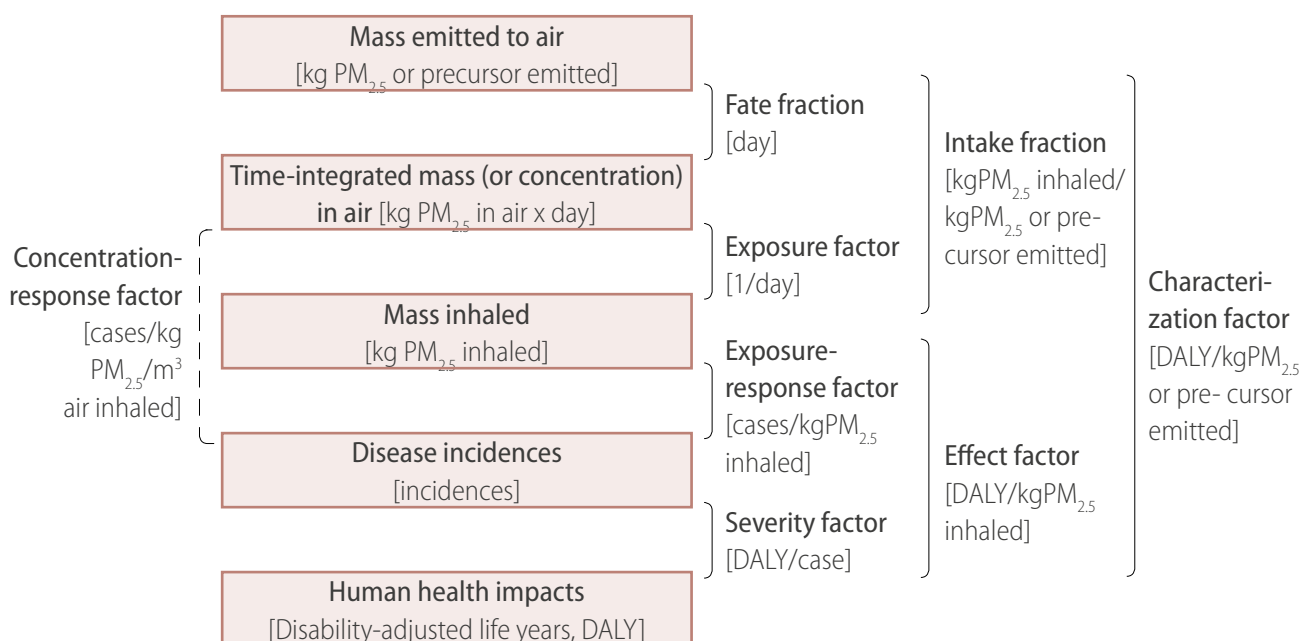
Mass emitted to air
[kg $PM_{2.5}$ or precursor emitted]

Fate fraction
[day]

Time-integrated mass (or concentration) in air [kg $PM_{2.5}$ in air x day]

Exposure factor
[1/day]

Mass inhaled
[kg $PM_{2.5}$ inhaled]

Exposure-response factor
[cases/kg$PM_{2.5}$ inhaled]

Disease incidences
[incidences]

Severity factor
[DALY/case]

Human health impacts
[Disability-adjusted life years, DALY]

Concentration-response factor
[cases/kg $PM_{2.5}$/$m^3$ air inhaled]

Intake fraction
[kg$PM_{2.5}$ inhaled/ kg$PM_{2.5}$ or precursor emitted]

Effect factor
[DALY/kg$PM_{2.5}$ inhaled]

Characterization factor
[DALY/kg$PM_{2.5}$ or pre- cursor emitted]